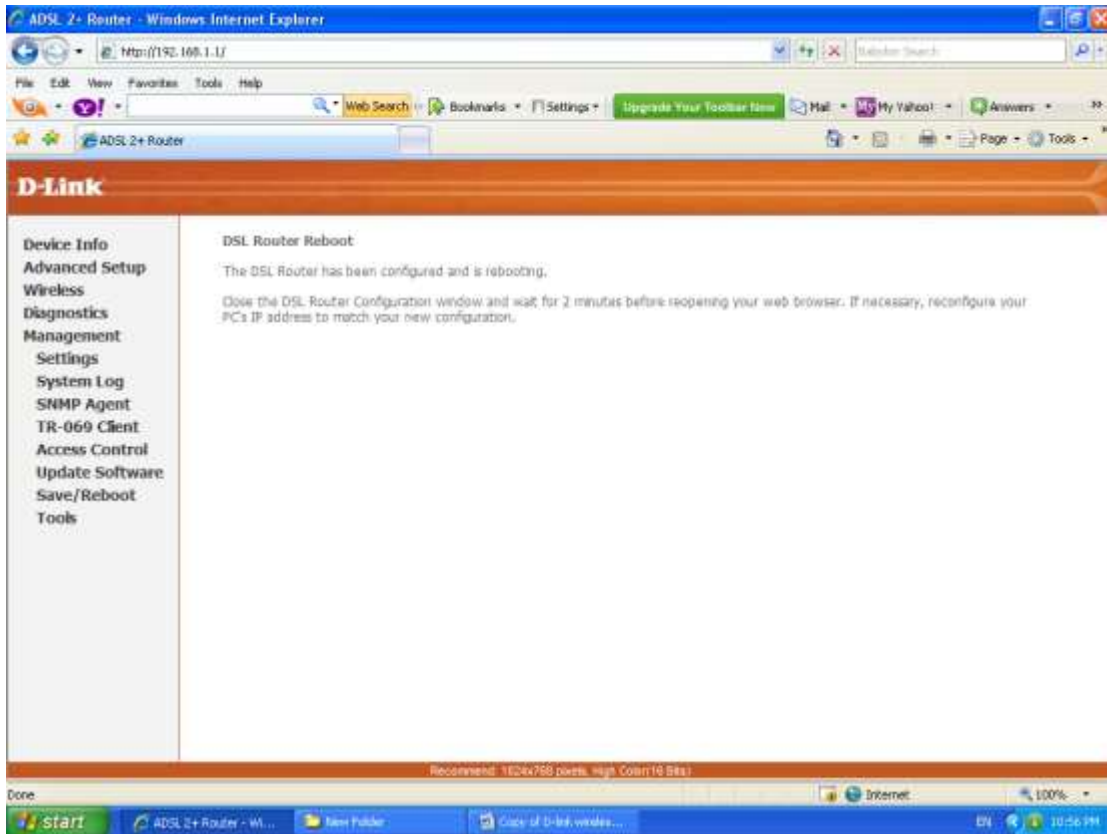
ADSL 2+ Router - Windows Internet Explorer

http://192.168.1.1/

Babylon Search

File Edit View Favorites Tools Help

Web Search Bookmarks Settings Upgrade Your Toolbar Now Mail My Yahoo! Answers

ADSL 2+ Router

Page Tools

D-Link

Device Info
Advanced Setup
Wireless
Diagnostics
Management
Settings
System Log
SNMP Agent
TR-069 Client
Access Control
Update Software
Save/Reboot
Tools

DSL Router Reboot

The DSL Router has been configured and is rebooting.

Close the DSL Router Configuration window and wait for 2 minutes before reopening your web browser. If necessary, reconfigure your PC's IP address to match your new configuration.

Recommend: 1024x768 pixels, High Color(16 Bits)

Done

Internet

100%

start

ADSL 2+ Router - Wi...

New Folder

Copy of D-link wireles...

EN

10:56 PM